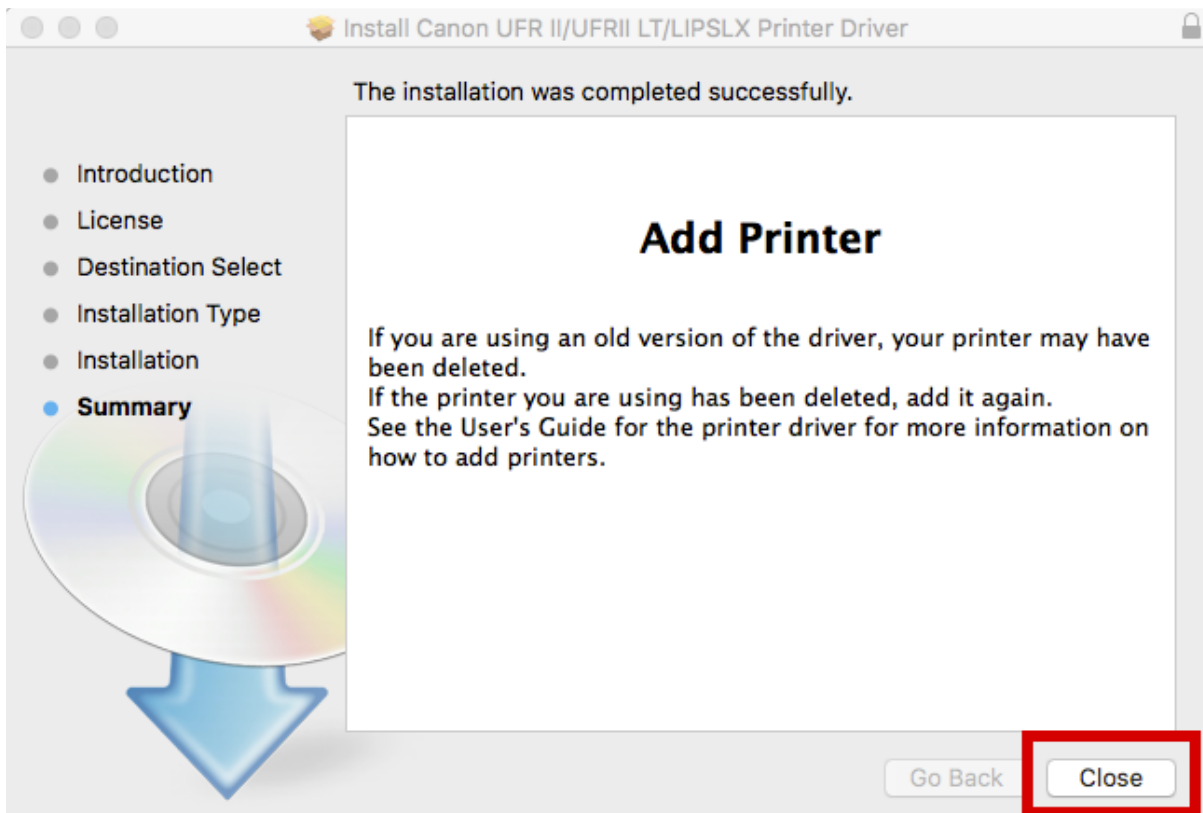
Install Canon UFR II/UFRII LT/LIPSLX Printer Driver

The installation was completed successfully.

Introduction
License
Destination Select
Installation Type
Installation
Summary

Add Printer

If you are using an old version of the driver, your printer may have been deleted.
If the printer you are using has been deleted, add it again.
See the User's Guide for the printer driver for more information on how to add printers.

Go Back
Close